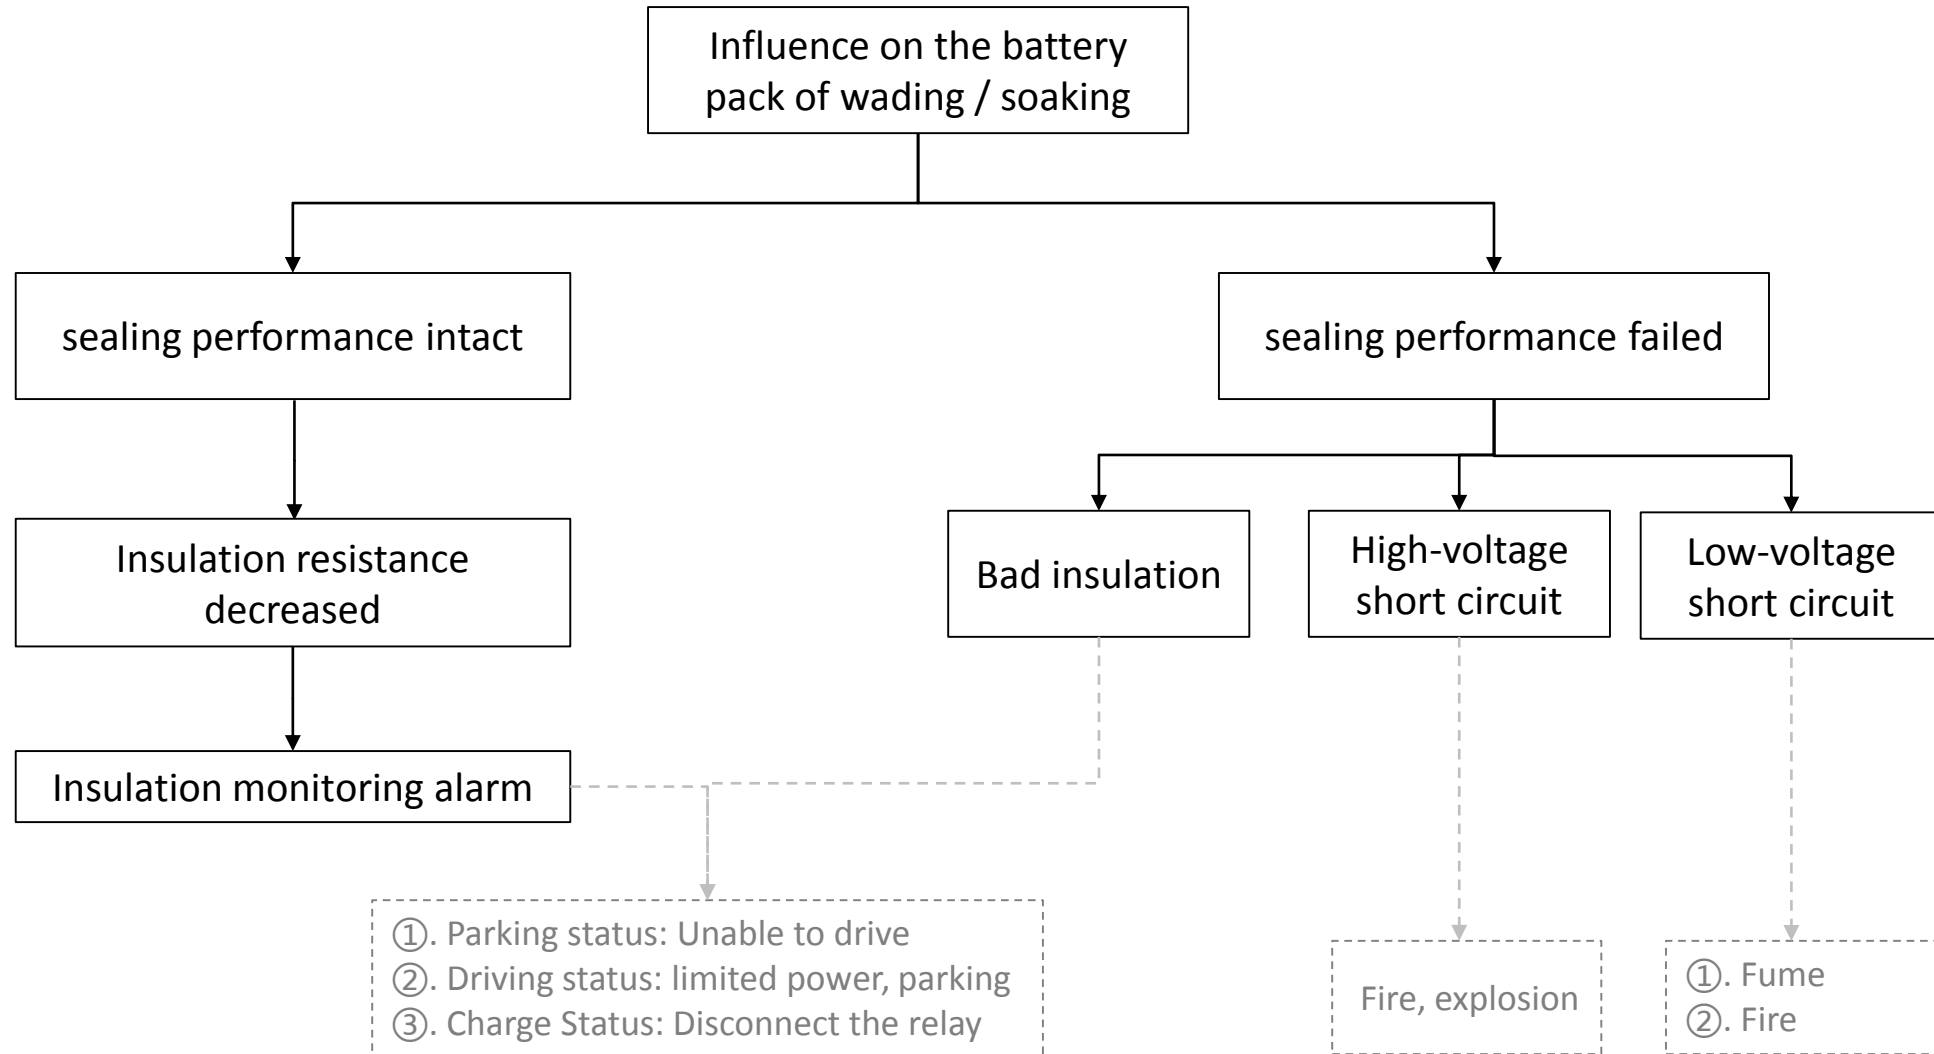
Influence on the battery pack of wading / soaking

sealing performance intact

sealing performance failed

Insulation resistance decreased

Bad insulation

High-voltage short circuit

Low-voltage short circuit

Insulation monitoring alarm

①. Parking status: Unable to drive
②. Driving status: limited power, parking
③. Charge Status: Disconnect the relay

Fire, explosion

①. Fume
②. Fire